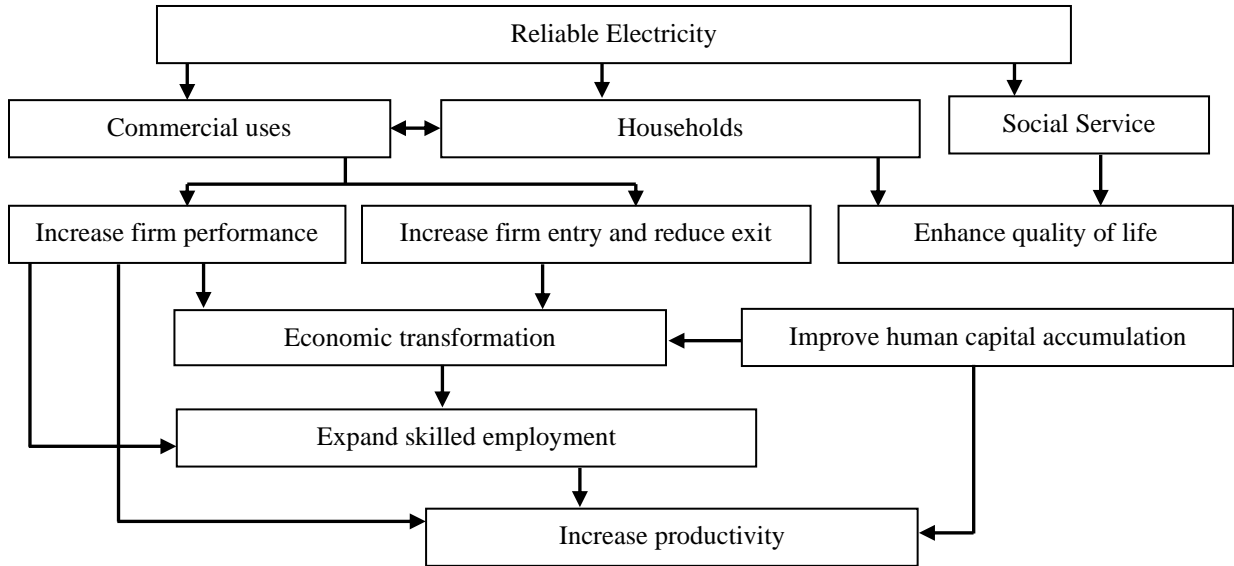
Reliable Electricity

Commercial uses

Households

Social Service

Increase firm performance

Increase firm entry and reduce exit

Enhance quality of life

Economic transformation

Improve human capital accumulation

Expand skilled employment

Increase productivity